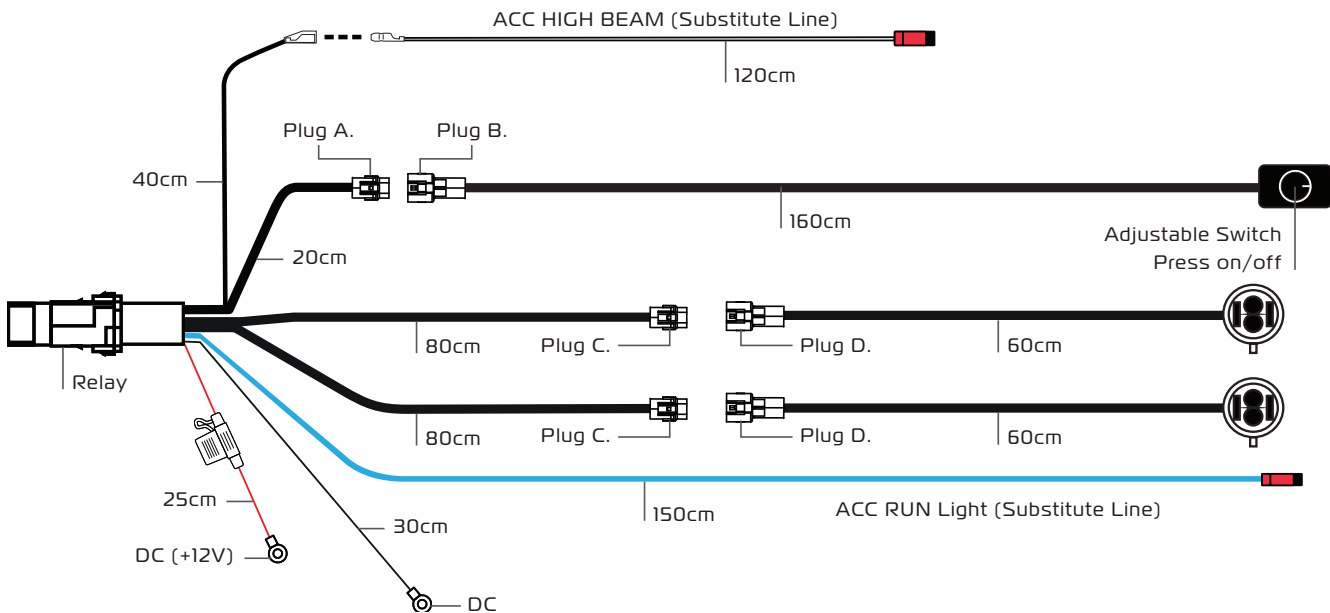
ACC HIGH BEAM (Substitute Line)

120cm

Plug A.

Plug B.

40cm

160cm

20cm

Adjustable Switch
Press on/off

80cm

Plug C.

Plug D.

60cm

Relay

80cm

Plug C.

Plug D.

60cm

25cm

150cm

ACC RUN Light (Substitute Line)

30cm

DC (+12V)

DC